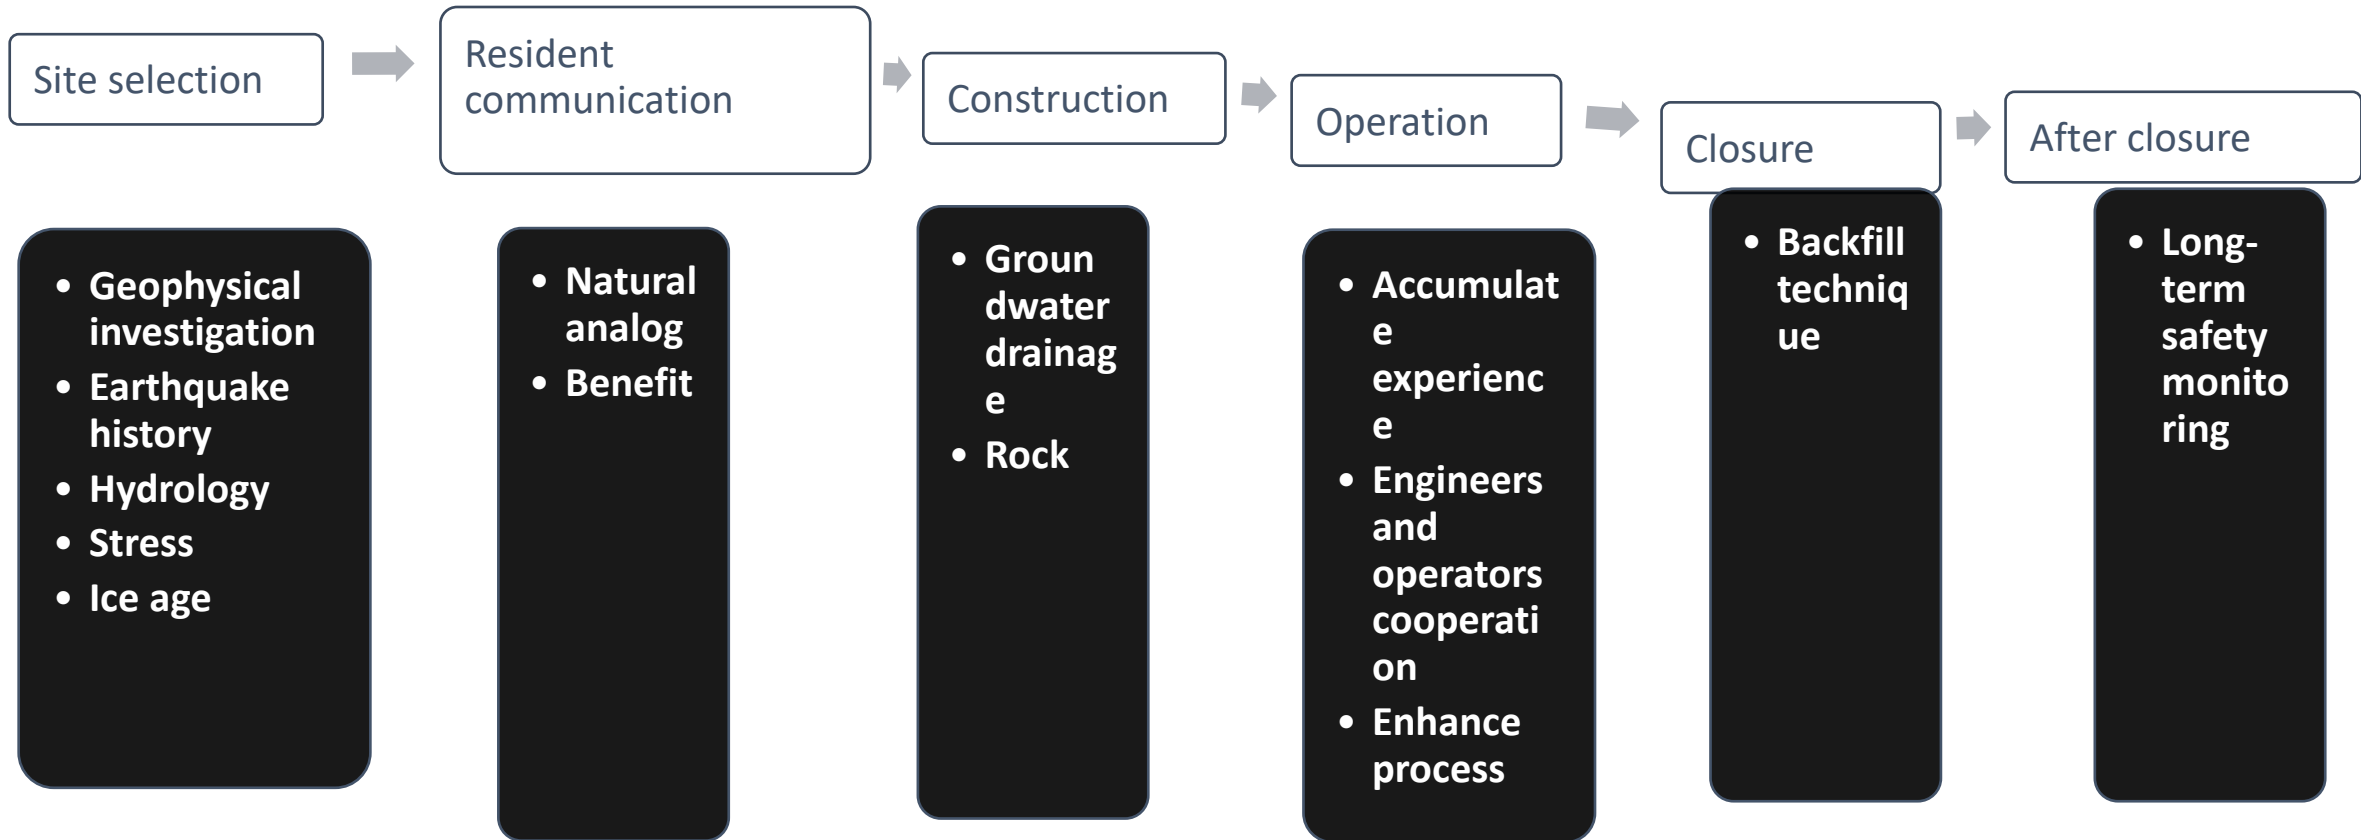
Site selection

- Geophysical investigation
- Earthquake history
- Hydrology
- Stress
- Ice age

Resident communication

- Natural analog
- Benefit

Construction

- Groundwater drainage
- Rock

Operation

- Accumulate experience
- Engineers and operators cooperation
- Enhance process

Closure

- Backfill technique

After closure

- Long-term safety monitoring